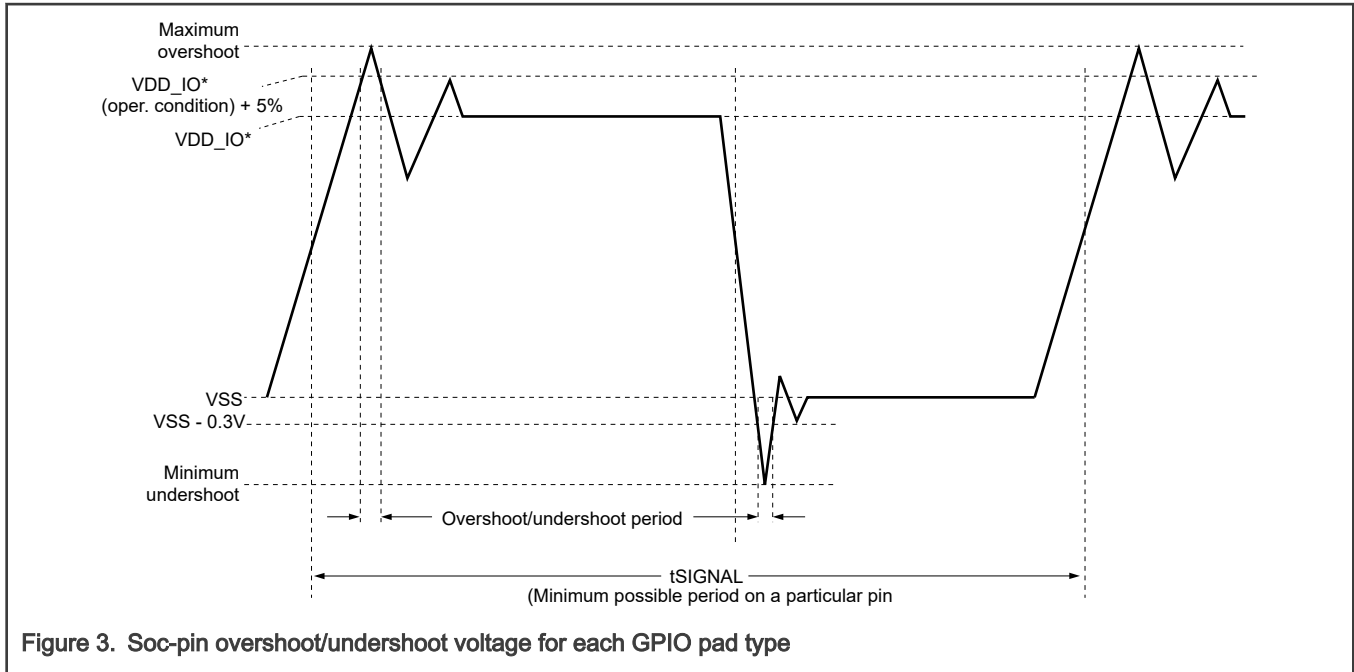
Maximum overshoot

VDD_IO*
(oper. condition) + 5%

VDD_IO*

VSS

VSS - 0.3V

Minimum undershoot

Overshoot/undershoot period

tSIGNAL
(Minimum possible period on a particular pin

Figure 3. Soc-pin overshoot/undershoot voltage for each GPIO pad type